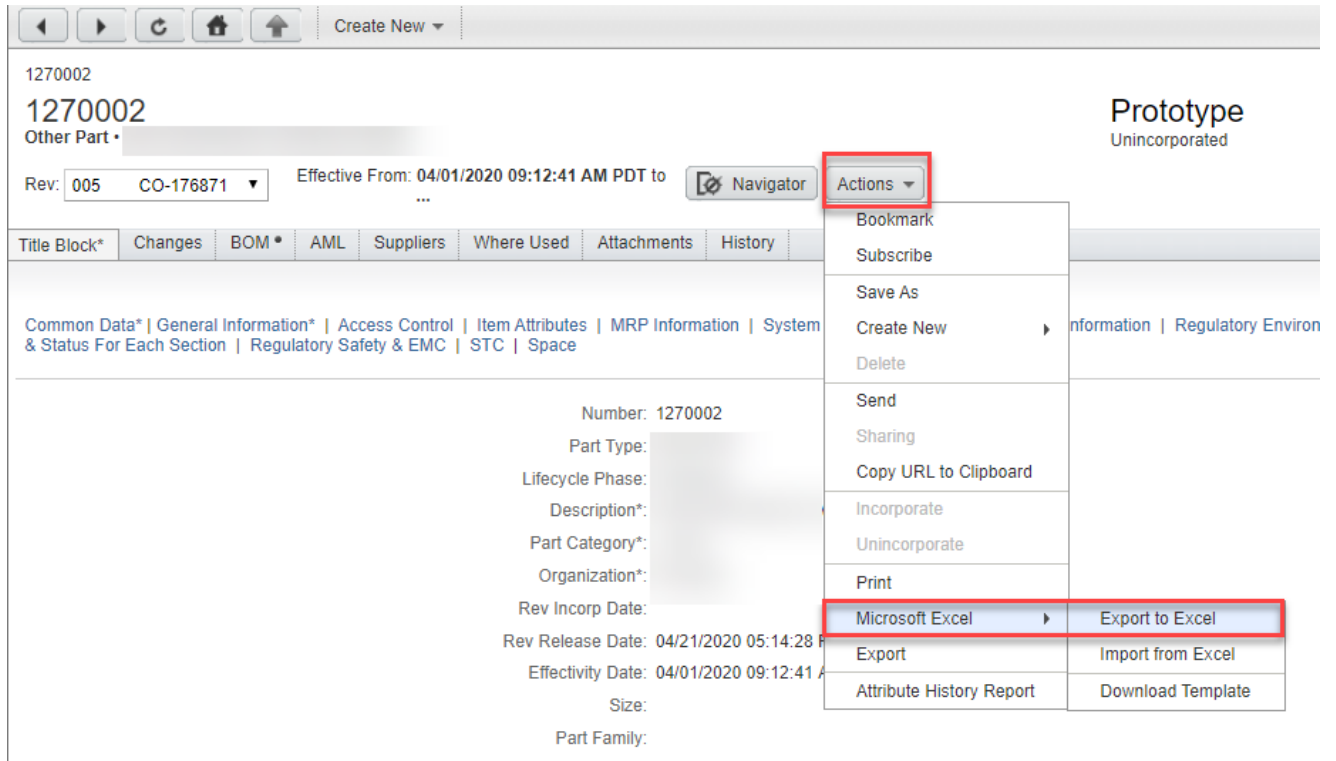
Create New ▾

1270002

1270002
Other Part •

Prototype
Unincorporated

Rev: 005 CO-176871 ▾

Effective From: 04/01/2020 09:12:41 AM PDT to ...

Navigator

Actions ▾

Title Block* | Changes | BOM • | AML | Suppliers | Where Used | Attachments | History

Common Data* | General Information* | Access Control | Item Attributes | MRP Information | System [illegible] nformation | Regulatory Environ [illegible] & Status For Each Section | Regulatory Safety & EMC | STC | Space

Bookmark
Subscribe
Save As
Create New ▸
Delete
Send
Sharing
Copy URL to Clipboard
Incorporate
Unincorporate
Print
Microsoft Excel ▸
Export
Attribute History Report

Export to Excel
Import from Excel
Download Template

Number: 1270002
Part Type:
Lifecycle Phase:
Description*:
Part Category*:
Organization*:
Rev Incorp Date:
Rev Release Date: 04/21/2020 05:14:28 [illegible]
Effectivity Date: 04/01/2020 09:12:41 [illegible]
Size:
Part Family: